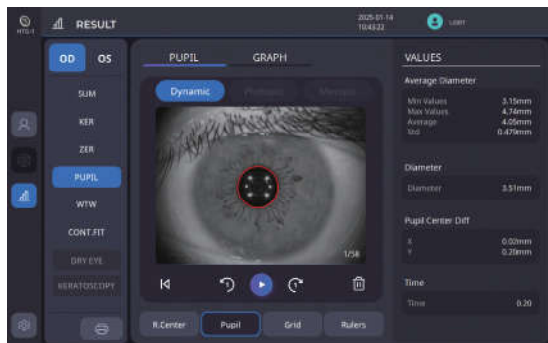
RESULT

2025-01-14
10:43:22

OD
OS

SUM
KER
ZER
PUPIL
WTW
CONT.FIT
DRY EYE
KERATOSCOPY

PUPIL
GRAPH

Dynamic
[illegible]
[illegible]

1/58

R.Center
Pupil
Grid
Rulers

VALUES

Average Diameter

Min Values 3.15mm
Max Values 4.74mm
Average 4.05mm
Std 0.479mm

Diameter

Diameter 3.51mm

Pupil Center Diff

X 0.02mm
Y 0.20mm

Time

Time 0.20